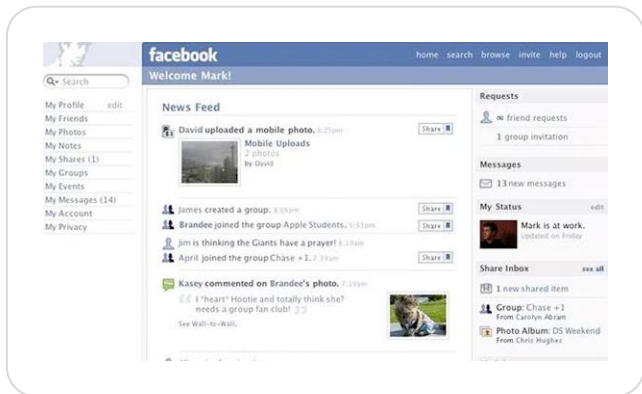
facebook

home search browse invite help logout

Welcome Mark!

Search

My Profile edit
My Friends
My Photos
My Notes
My Shares (1)
My Groups
My Events
My Messages (14)
My Account
My Privacy

News Feed

David uploaded a mobile photo. 6:25pm
Share
Mobile Uploads
2 photos
by David

James created a group. 6:05pm
Share
Brandee joined the group Apple Students. 5:51pm
Share
Jim is thinking the Giants have a prayer! 5:19pm
April joined the group Chase + 1. 7:39am
Share

Kasey commented on Brandee's photo. 7:19am
I "heart" Hootie and totally think she? needs a group fan club!
See Wall-to-Wall.

Requests
∞ friend requests
1 group invitation

Messages
13 new messages

My Status edit
Mark is at work.
Updated on Friday

Share Inbox see all
1 new shared item
Group: Chase +1
From Carolyn Abram
Photo Album: DS Weekend
From Chris Hughes